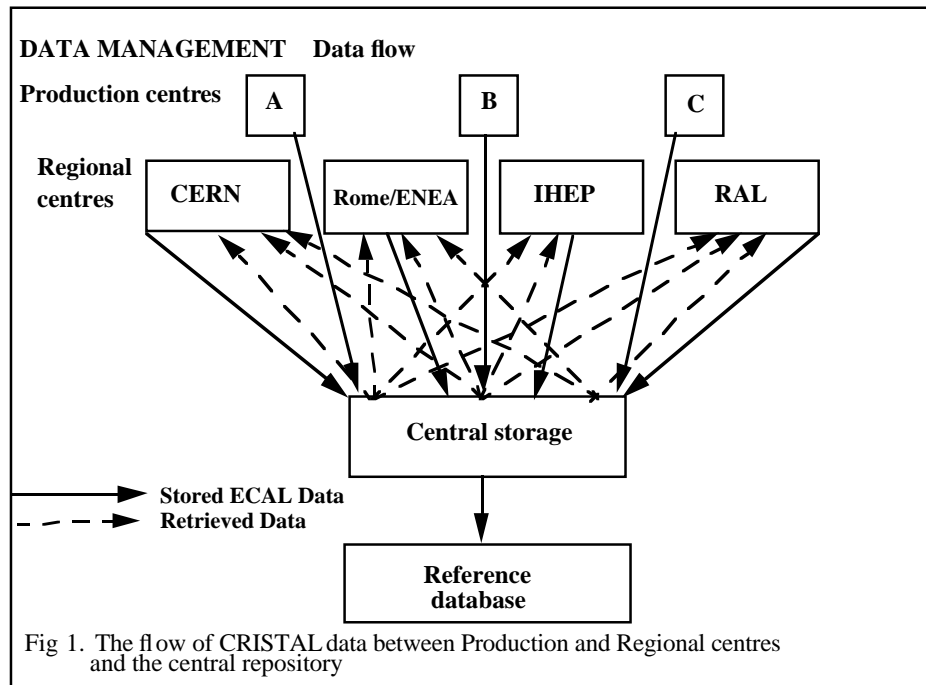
DATA MANAGEMENT Data flow

Production centres

A

B

C

Regional centres

CERN

Rome/ENEA

IHEP

RAL

Central storage

Stored ECAL Data

Retrieved Data

Reference database

Fig 1. The flow of CRISTAL data between Production and Regional centres and the central repository